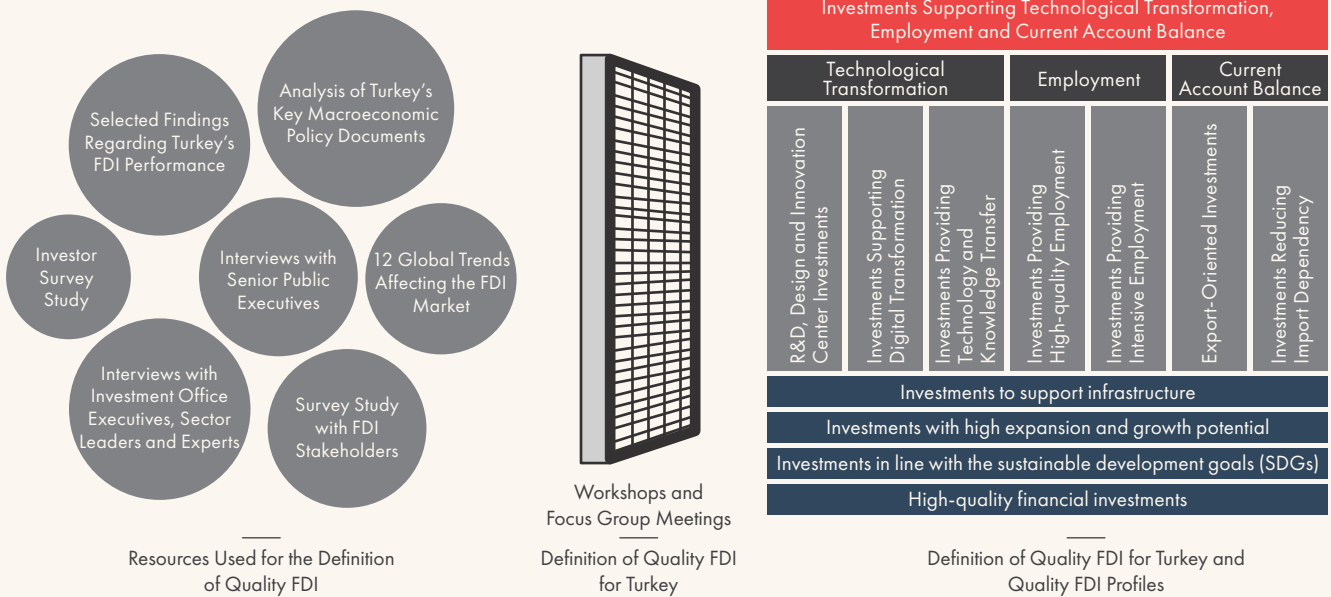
Selected Findings Regarding Turkey's FDI Performance

Analysis of Turkey's Key Macroeconomic Policy Documents

Investor Survey Study

Interviews with Senior Public Executives

12 Global Trends Affecting the FDI Market

Interviews with Investment Office Executives, Sector Leaders and Experts

Survey Study with FDI Stakeholders

Resources Used for the Definition of Quality FDI

Workshops and Focus Group Meetings

Definition of Quality FDI for Turkey

Investments Supporting Technological Transformation, Employment and Current Account Balance

| Technological Transformation | | | Employment | | Current Account Balance | |
|---|---|---|---|---|---|---|
| R&D, Design and Innovation Center Investments | Investments Supporting Digital Transformation | Investments Providing Technology and Knowledge Transfer | Investments Providing High-quality Employment | Investments Providing Intensive Employment | Export-Oriented Investments | Investments Reducing Import Dependency |

Investments to support infrastructure

Investments with high expansion and growth potential

Investments in line with the sustainable development goals (SDGs)

High-quality financial investments

Definition of Quality FDI for Turkey and Quality FDI Profiles